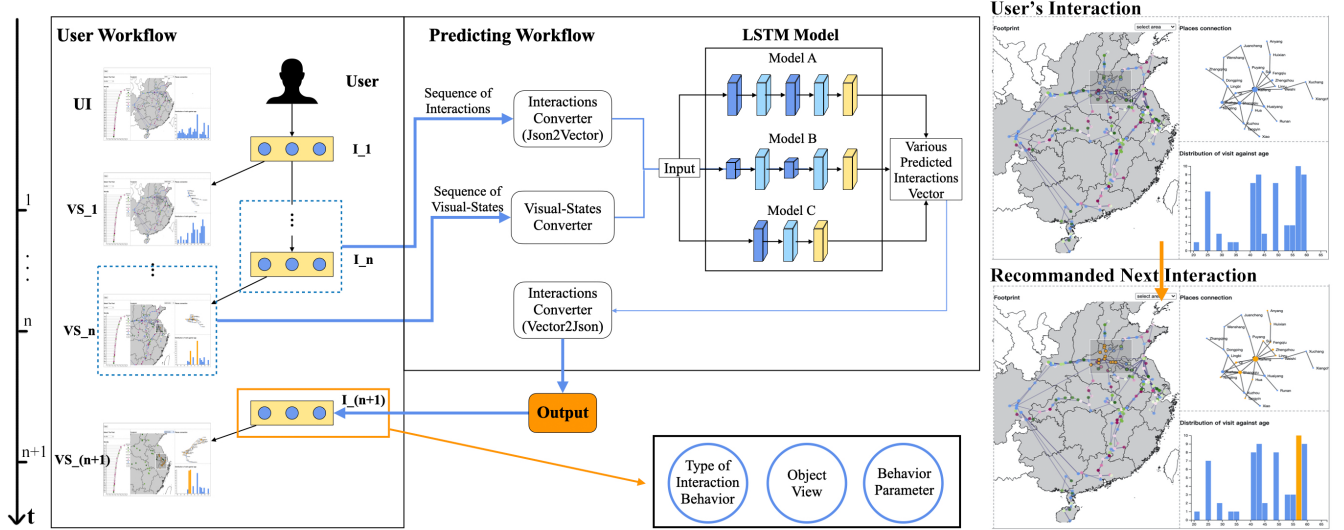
User Workflow

UI

User

I_1

VS_1

I_n

VS_n

I_(n+1)

VS_(n+1)

1

n

n+1

t

Predicting Workflow

Sequence of Interactions

Interactions Converter (Json2Vector)

Sequence of Visual-States

Visual-States Converter

Input

LSTM Model

Model A

Model B

Model C

Various Predicted Interactions Vector

Interactions Converter (Vector2Json)

Output

Type of Interaction Behavior

Object View

Behavior Parameter

User's Interaction

Footprint

select area

Places connection

Distribution of visit against age

Recommanded Next Interaction

Footprint

select area

Places connection

Distribution of visit against age